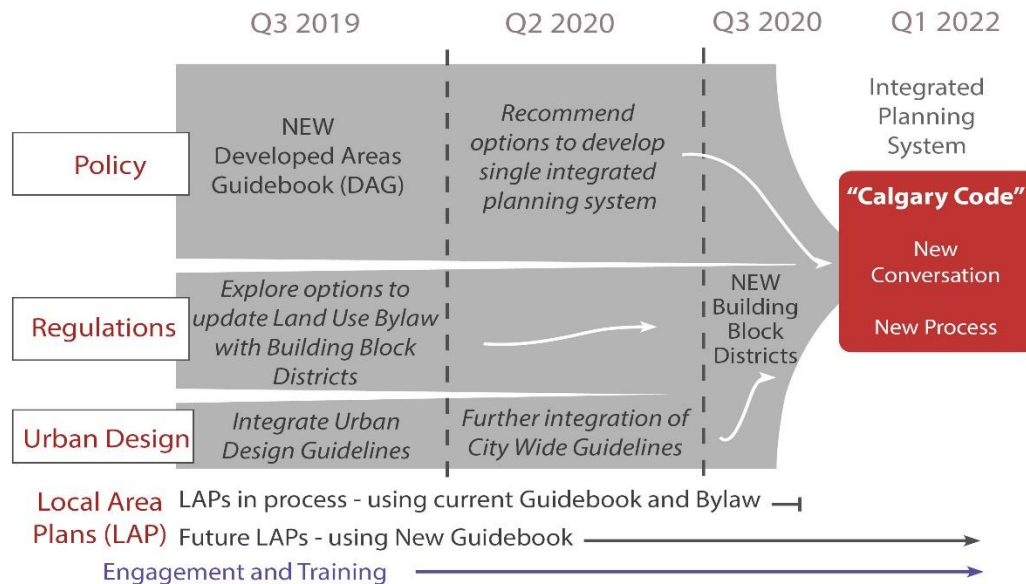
Q3 2019

Q2 2020

Q3 2020

Q1 2022

Policy

NEW Developed Areas Guidebook (DAG)

Recommend options to develop single integrated planning system

Integrated Planning System

"Calgary Code"

New Conversation

New Process

Regulations

Explore options to update Land Use Bylaw with Building Block Districts

NEW Building Block Districts

Urban Design

Integrate Urban Design Guidelines

Further integration of City Wide Guidelines

Local Area Plans (LAP)

LAPs in process - using current Guidebook and Bylaw

Future LAPs - using New Guidebook

Engagement and Training